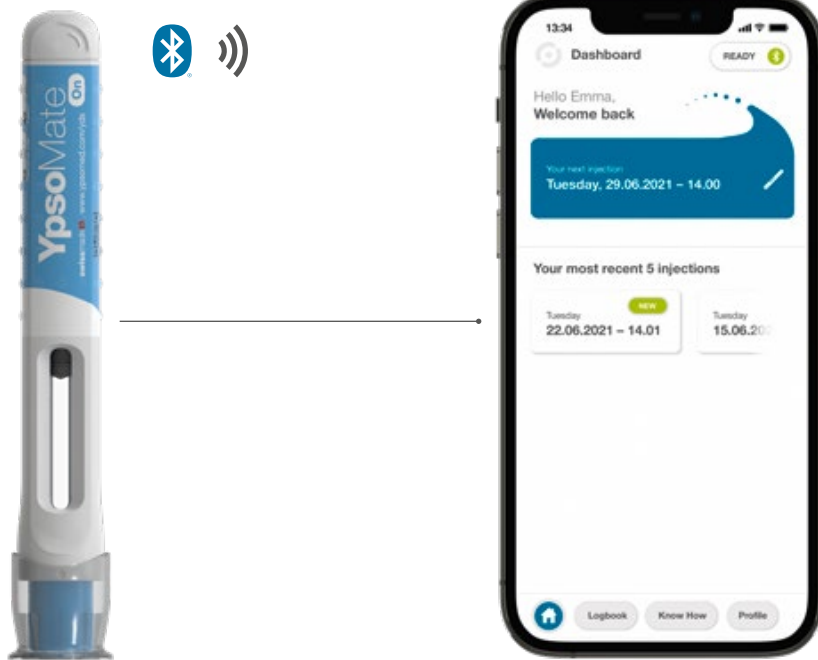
YpsoMate On
swiss made www.ypsomed.com/yds

13:34
Dashboard
READY
Hello Emma,
Welcome back
Your next injection
Tuesday, 29.06.2021 – 14.00
Your most recent 5 injections
NEW
Tuesday
22.06.2021 – 14.01
Tuesday
15.06.20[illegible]
Logbook
Know How
Profile